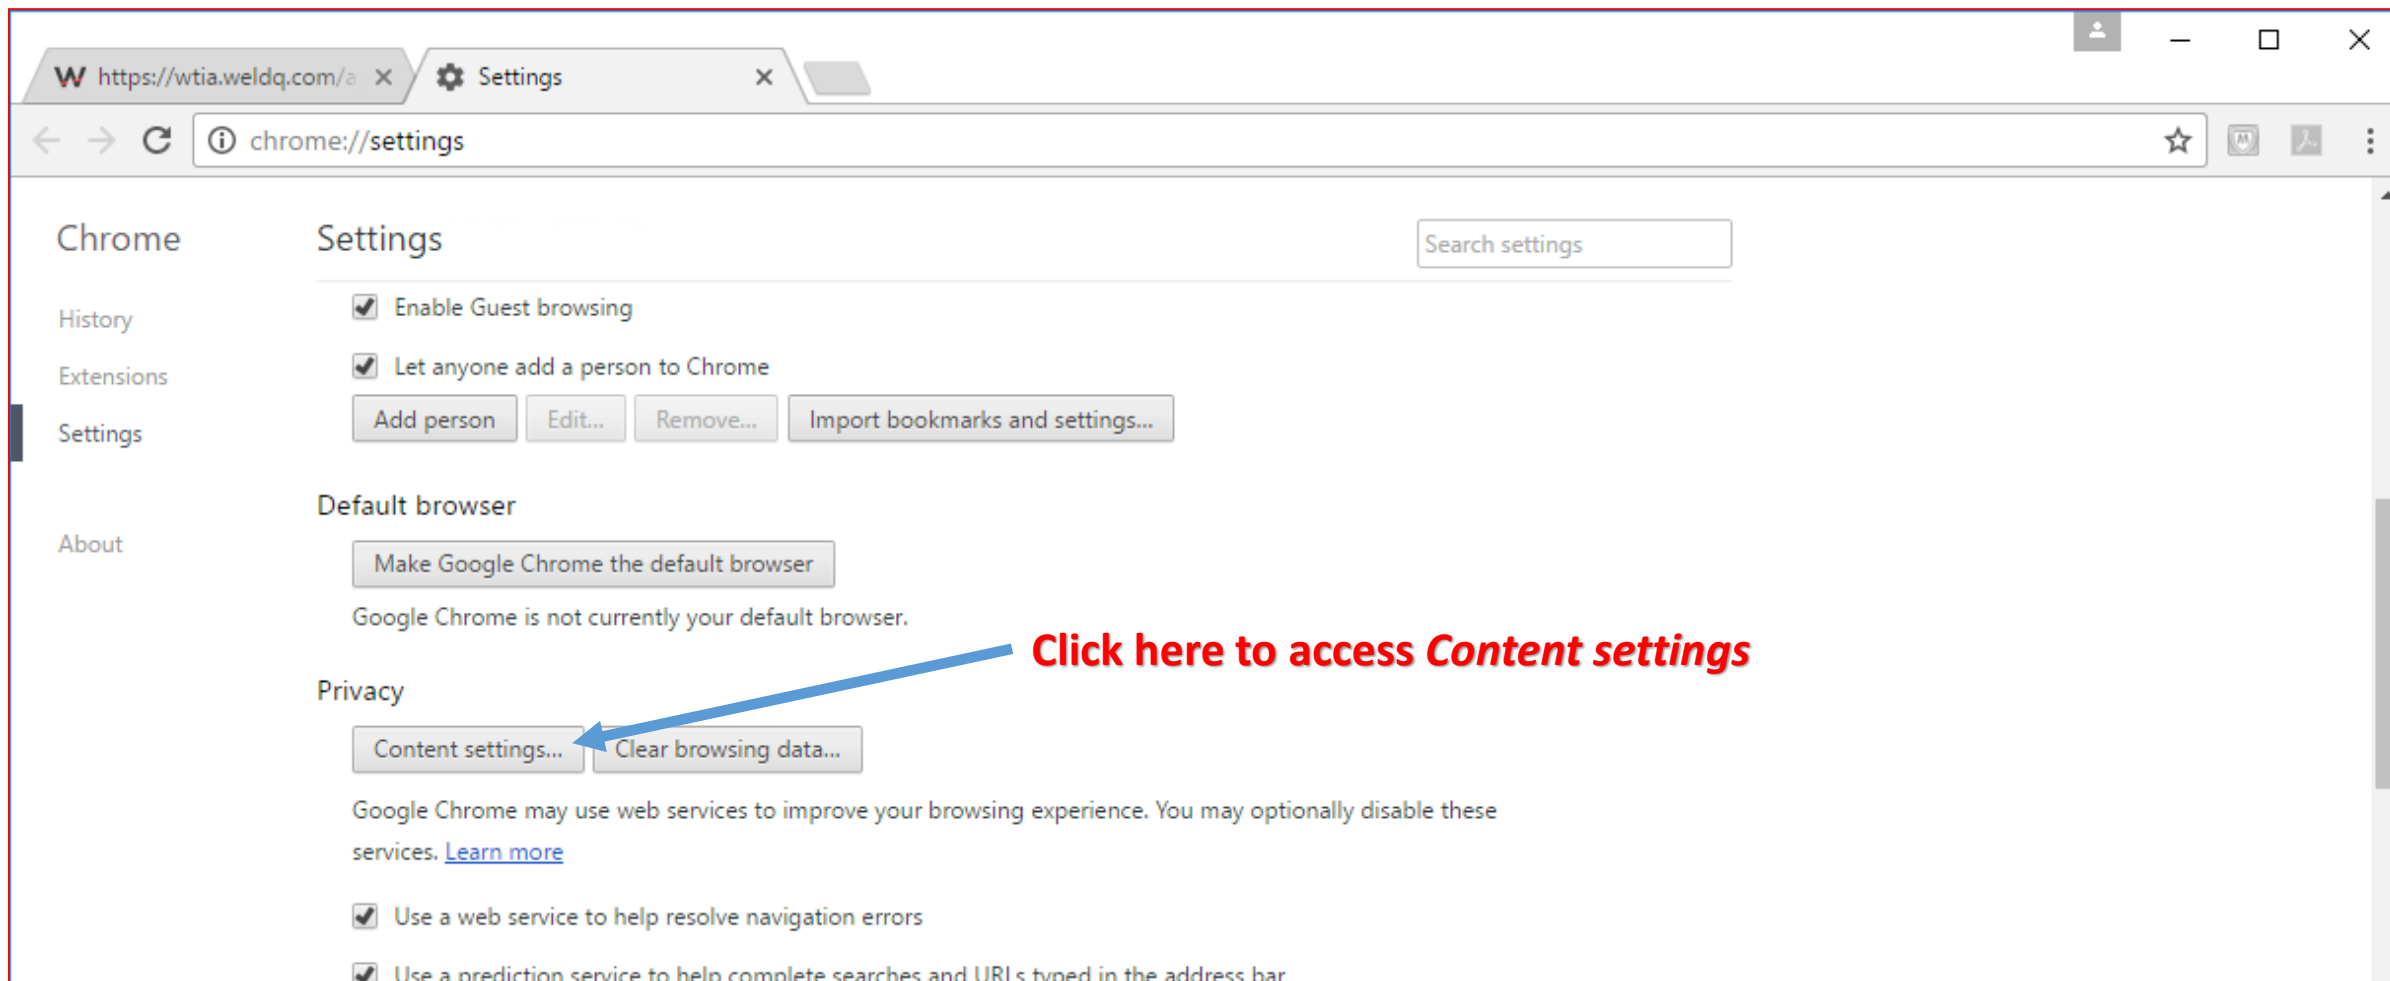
W https://wtia.weldq.com/a ×
Settings ×

chrome://settings

Chrome

History

Extensions

Settings

About

Settings

Search settings

Enable Guest browsing

Let anyone add a person to Chrome

Add person | Edit... | Remove... | Import bookmarks and settings...

Default browser

Make Google Chrome the default browser

Google Chrome is not currently your default browser.

Click here to access *Content settings*

Privacy

Content settings... | Clear browsing data...

Google Chrome may use web services to improve your browsing experience. You may optionally disable these services. Learn more

Use a web service to help resolve navigation errors

Use a prediction service to help complete searches and URLs typed in the address bar